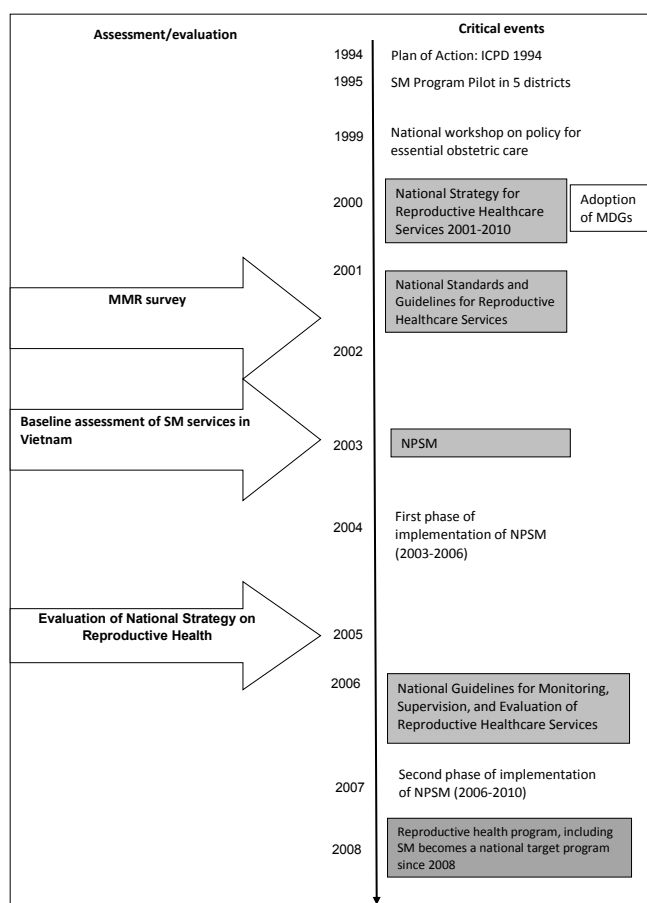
Assessment/evaluation

Critical events

1994 Plan of Action: ICPD 1994

1995 SM Program Pilot in 5 districts

1999 National workshop on policy for essential obstetric care

2000 National Strategy for Reproductive Healthcare Services 2001-2010

Adoption of MDGs

2001 National Standards and Guidelines for Reproductive Healthcare Services

MMR survey

2002

Baseline assessment of SM services in Vietnam

2003 NPSM

2004 First phase of implementation of NPSM (2003-2006)

Evaluation of National Strategy on Reproductive Health

2005

2006 National Guidelines for Monitoring, Supervision, and Evaluation of Reproductive Healthcare Services

2007 Second phase of implementation of NPSM (2006-2010)

2008 Reproductive health program, including SM becomes a national target program since 2008